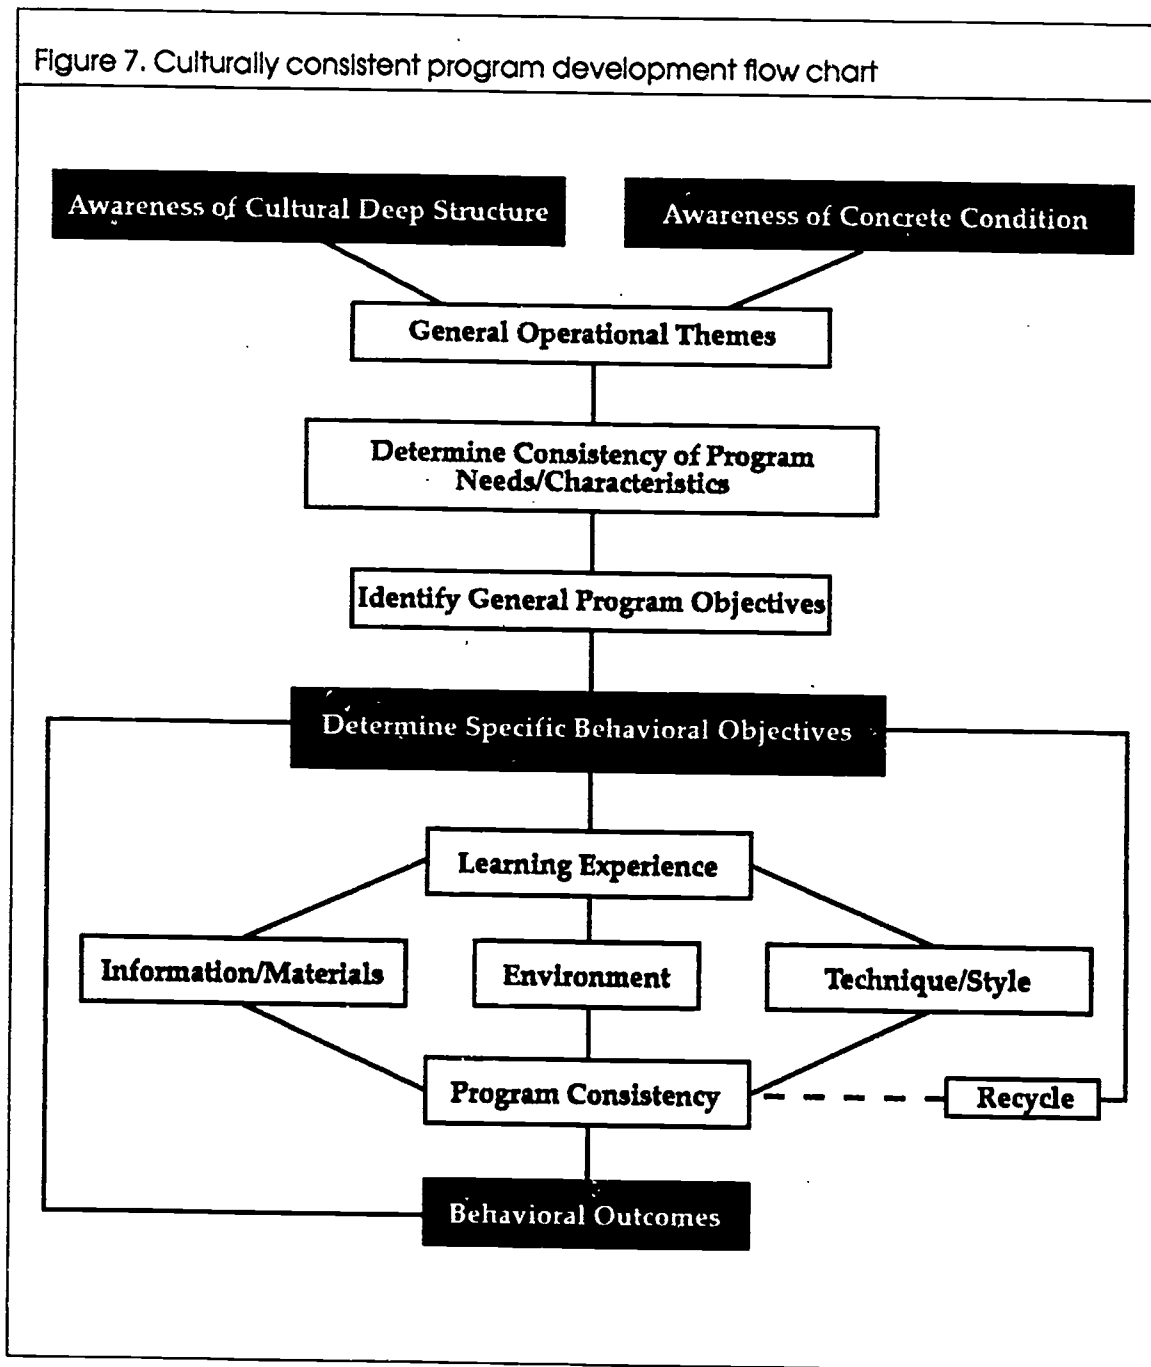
Figure 7. Culturally consistent program development flow chart

Awareness of Cultural Deep Structure

Awareness of Concrete Condition

General Operational Themes

Determine Consistency of Program Needs/Characteristics

Identify General Program Objectives

Determine Specific Behavioral Objectives

Learning Experience

Information/Materials

Environment

Technique/Style

Program Consistency

Recycle

Behavioral Outcomes